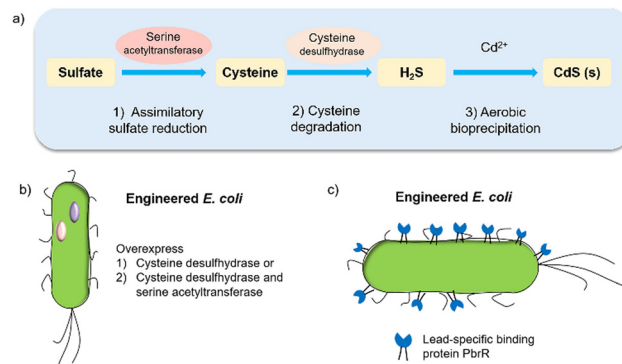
a)

Serine acetyltransferase

Cysteine desulfhydrase

$Cd^{2+}$

Sulfate → Cysteine → $H_2S$ → CdS (s)

1) Assimilatory sulfate reduction

2) Cysteine degradation

3) Aerobic bioprecipitation

b)

Engineered *E. coli*

Overexpress
1) Cysteine desulfhydrase or
2) Cysteine desulfhydrase and serine acetyltransferase

c)

Engineered *E. coli*

Lead-specific binding protein PbrR